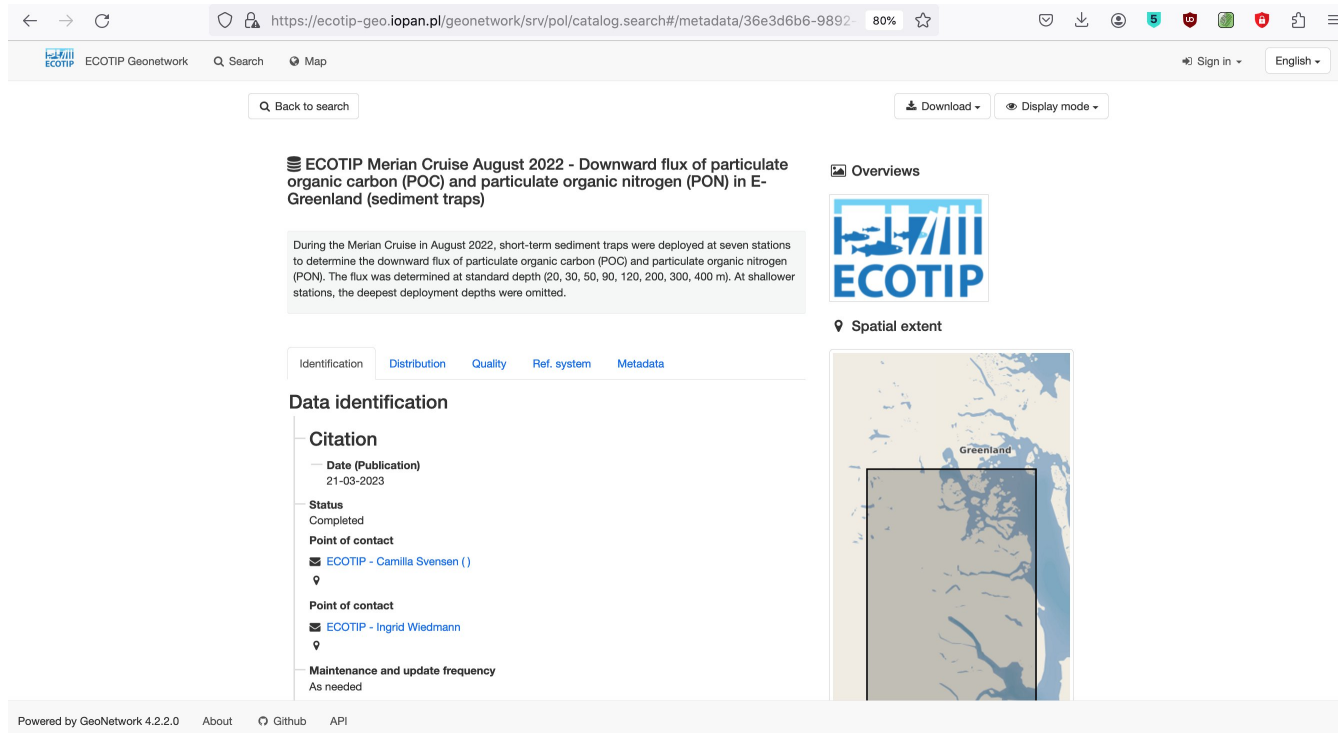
https://ecotip-geo.iopan.pl/geonetwork/srv/pol/catalog.search#/metadata/36e3d6b6-9892

80%

5

ECOTIP ECOTIP Geonetwork Search Map

Sign in English

Back to search

Download Display mode

ECOTIP Merian Cruise August 2022 - Downward flux of particulate organic carbon (POC) and particulate organic nitrogen (PON) in E-Greenland (sediment traps)

During the Merian Cruise in August 2022, short-term sediment traps were deployed at seven stations to determine the downward flux of particulate organic carbon (POC) and particulate organic nitrogen (PON). The flux was determined at standard depth (20, 30, 50, 90, 120, 200, 300, 400 m). At shallower stations, the deepest deployment depths were omitted.

Identification Distribution Quality Ref. system Metadata

Data identification

Citation

Date (Publication)
21-03-2023

Status
Completed

Point of contact
ECOTIP - Camilla Svensen ( )

Point of contact
ECOTIP - Ingrid Wiedmann

Maintenance and update frequency
As needed

Overviews

ECOTIP

Spatial extent

Greenland

Powered by GeoNetwork 4.2.2.0 About Github API